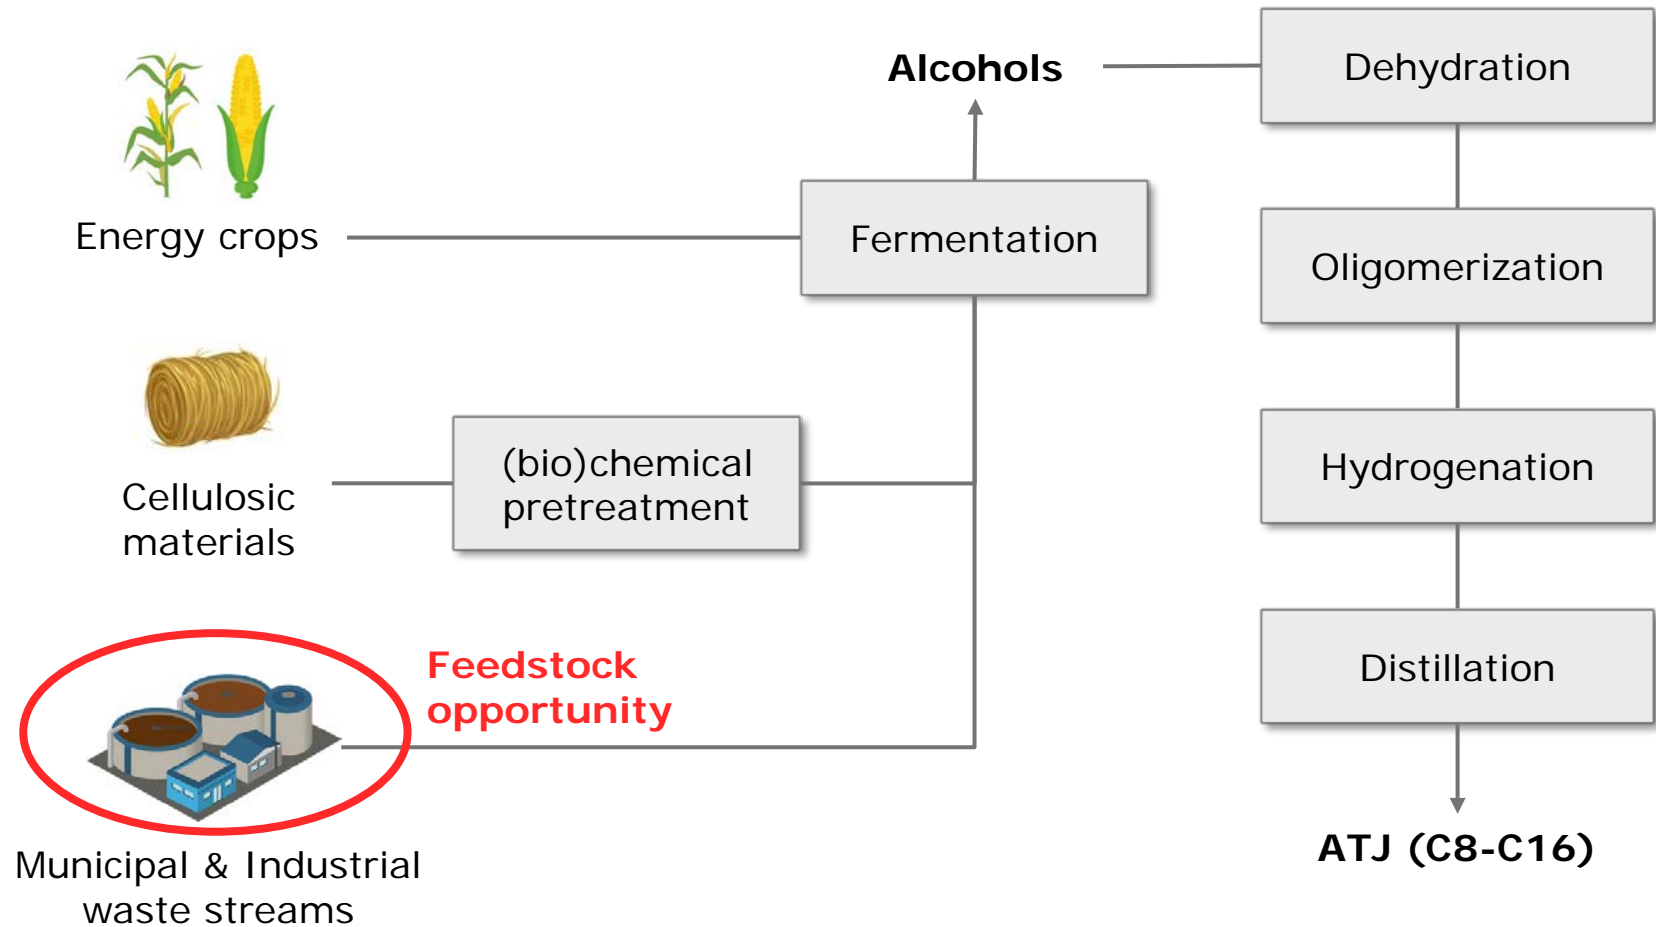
Alcohols

Dehydration

Energy crops

Fermentation

Oligomerization

Cellulosic materials

(bio)chemical pretreatment

Hydrogenation

Feedstock opportunity

Distillation

Municipal & Industrial waste streams

ATJ (C8-C16)